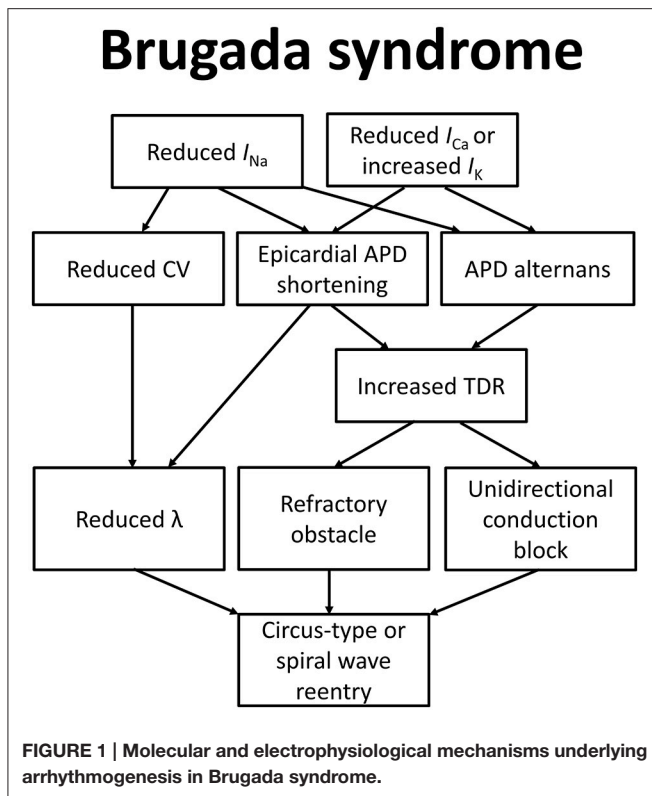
Brugada syndrome

Reduced $I_{Na}$

Reduced $I_{Ca}$ or increased $I_K$

Reduced CV

Epicardial APD shortening

APD alternans

Increased TDR

Reduced λ

Refractory obstacle

Unidirectional conduction block

Circus-type or spiral wave reentry

FIGURE 1 | Molecular and electrophysiological mechanisms underlying arrhythmogenesis in Brugada syndrome.